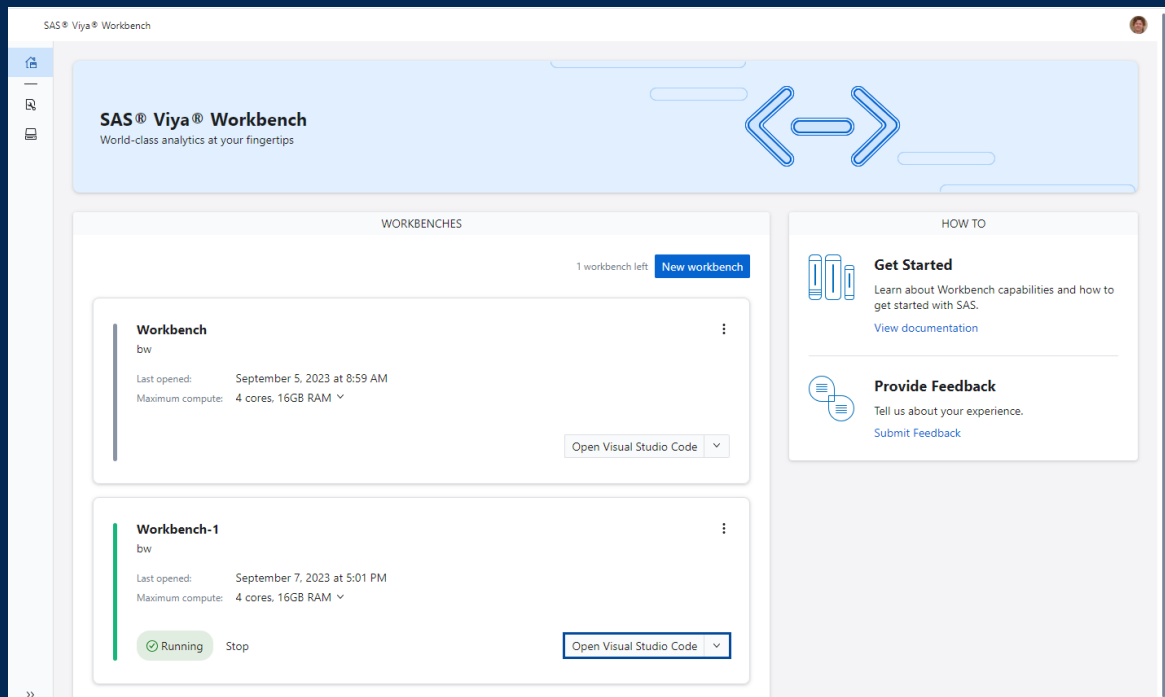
SAS® Viya® Workbench

SAS® Viya® Workbench
World-class analytics at your fingertips

WORKBENCHES

1 workbench left New workbench

Workbench
bw
Last opened: September 5, 2023 at 8:59 AM
Maximum compute: 4 cores, 16GB RAM

Open Visual Studio Code

Workbench-1
bw
Last opened: September 7, 2023 at 5:01 PM
Maximum compute: 4 cores, 16GB RAM

Running Stop

Open Visual Studio Code

HOW TO

Get Started
Learn about Workbench capabilities and how to get started with SAS.
View documentation

Provide Feedback
Tell us about your experience.
Submit Feedback